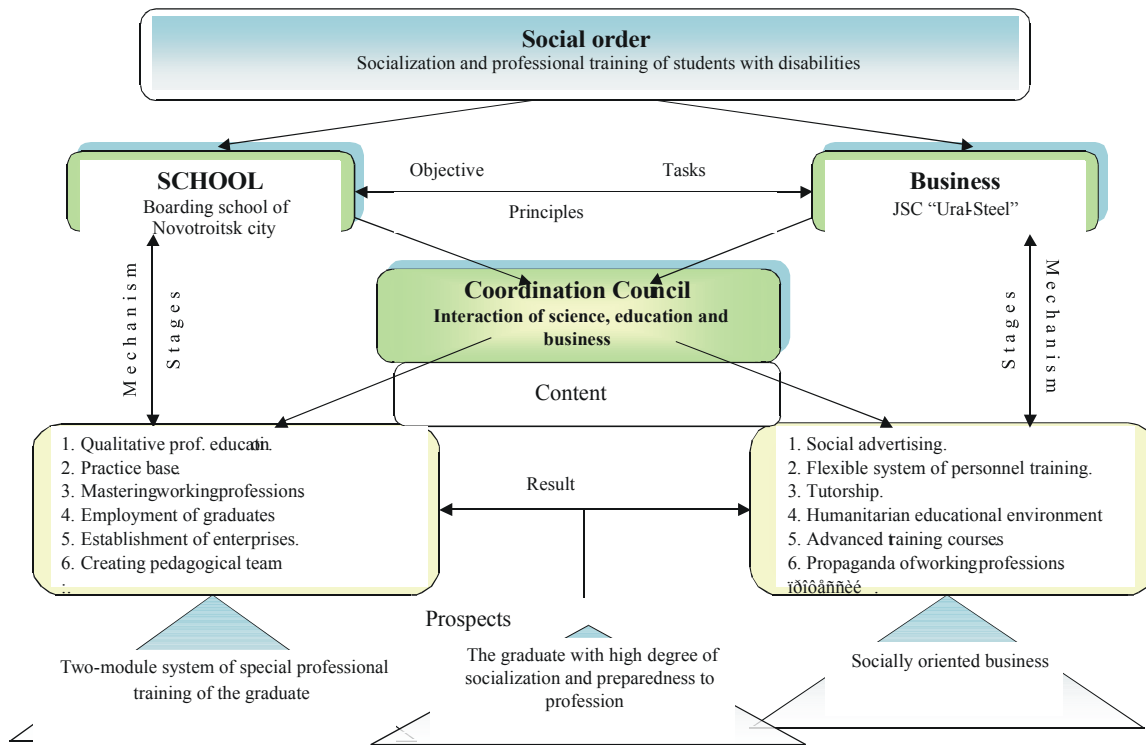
Social order
Socialization and professional training of students with disabilities

SCHOOL
Boarding school of Novotroitsk city

Objective

Tasks

Principles

Business
JSC "Ural-Steel"

Mechanism

Stages

Coordination Council
Interaction of science, education and business

Stages

Mechanism

Content

1. Qualitative prof. educatin.
2. Practice base.
3. Masteringworkingprofessions
4. Employment of graduates
5. Establishment of enterprises.
6. Creating pedagogical team

Result

1. Social advertising.
2. Flexible system of personnel training.
3. Tutorship.
4. Humanitarian educational environment
5. Advanced training courses
6. Propaganda ofworkingprofessions
ïðîôåññèé

Prospects

Two-module system of special professional training of the graduate

The graduate with high degree of socialization and preparedness to profession

Socially oriented business